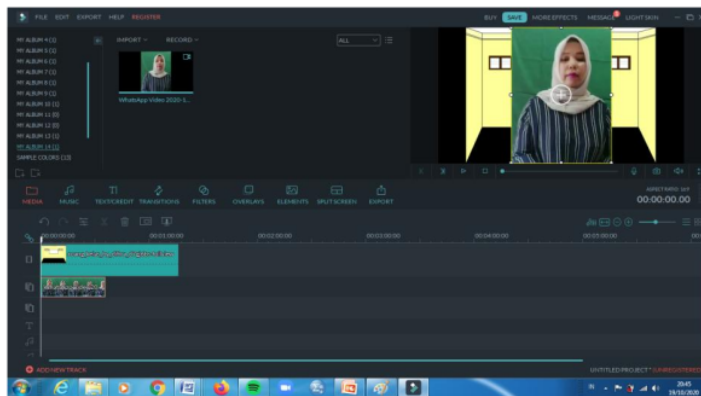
FILE EDIT EXPORT HELP REGISTER

BUY SAVE MORE EFFECTS MESSAGE LIGHT SKIN

MY ALBUM 4 (1)
MY ALBUM 5 (1)
MY ALBUM 6 (1)
MY ALBUM 7 (1)
MY ALBUM 8 (1)
MY ALBUM 9 (1)
MY ALBUM 10 (1)
MY ALBUM 11 (0)
MY ALBUM 12 (0)
MY ALBUM 13 (1)
MY ALBUM 14 (1)
SAMPLE COLORS (13)

IMPORT RECORD

ALL

WhatsApp Video 2020-1...

MEDIA MUSIC TEXT/CREDIT TRANSITIONS FILTERS OVERLAYS ELEMENTS SPLIT SCREEN EXPORT

ASPECT RATIO: 16:9
00:00:00.00

00:00:00:00 00:01:00:00 00:02:00:00 00:03:00:00 00:04:00:00 00:05:00:00

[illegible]

ADD NEW TRACK

UNTITLED PROJECT* (UNREGISTERED)

20:45
19/10/2020